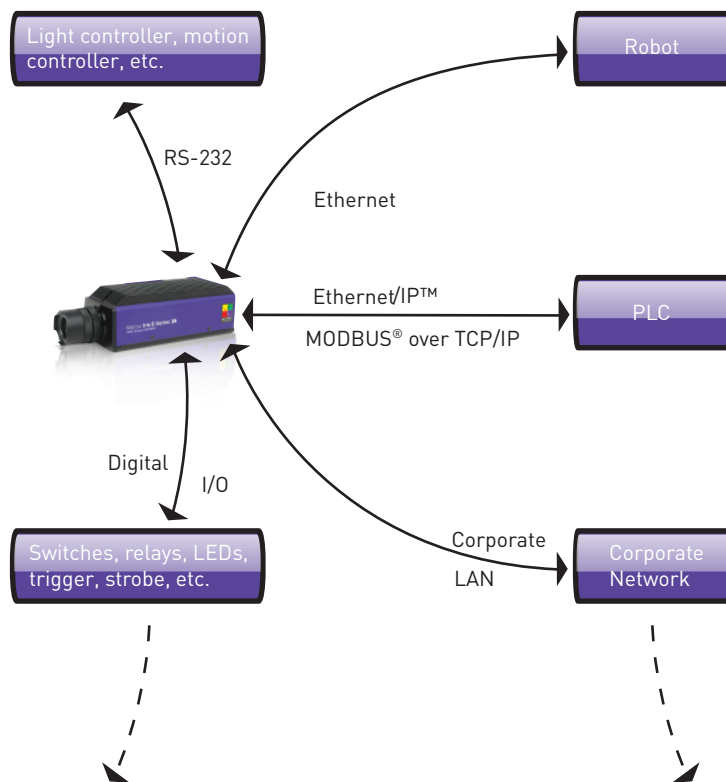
Light controller, motion controller, etc.

Robot

RS-232

Ethernet

Ethernet/IP™

PLC

MODBUS® over TCP/IP

Digital

I/O

Switches, relays, LEDs, trigger, strobe, etc.

Corporate

LAN

Corporate Network